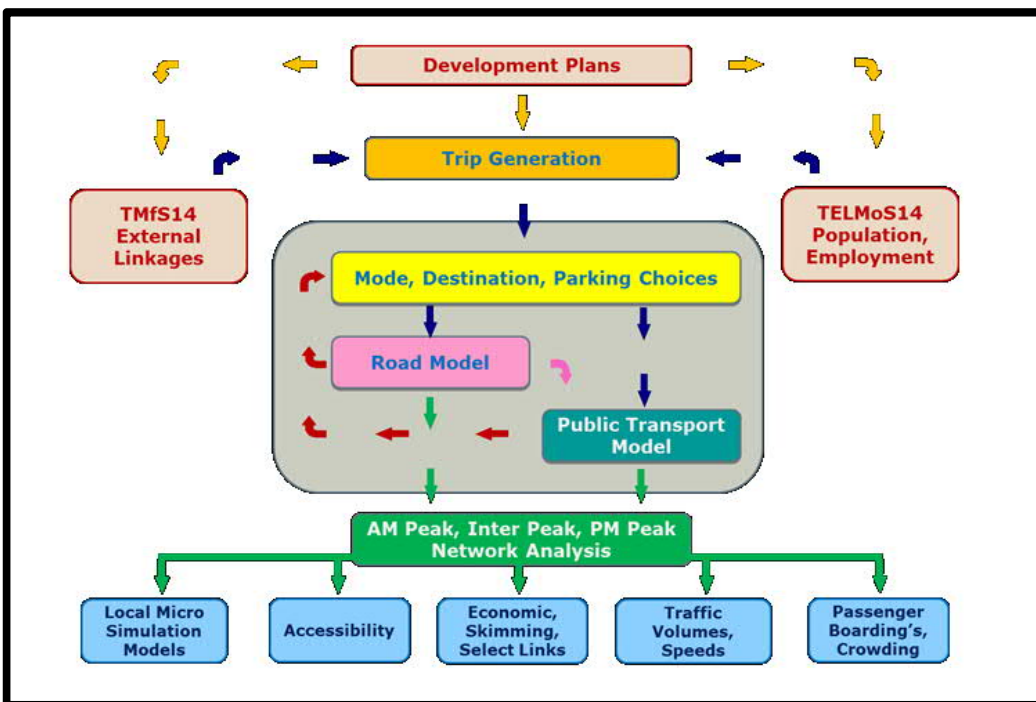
Development Plans

Trip Generation

TMfS14 External Linkages

TELMoS14 Population, Employment

Mode, Destination, Parking Choices

Road Model

Public Transport Model

AM Peak, Inter Peak, PM Peak Network Analysis

Local Micro Simulation Models

Accessibility

Economic, Skimming, Select Links

Traffic Volumes, Speeds

Passenger Boarding's, Crowding